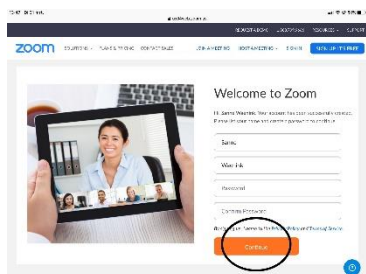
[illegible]

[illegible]

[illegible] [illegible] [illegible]

zoom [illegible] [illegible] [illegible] JOIN A MEETING HOST A MEETING SIGN IN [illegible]

Welcome to Zoom

Hi, Sarina Weerink, Your account has been successfully created. Please enter your name and create a password to continue.

Sarina

Weerink

Password

Confirm Password

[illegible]

Continue